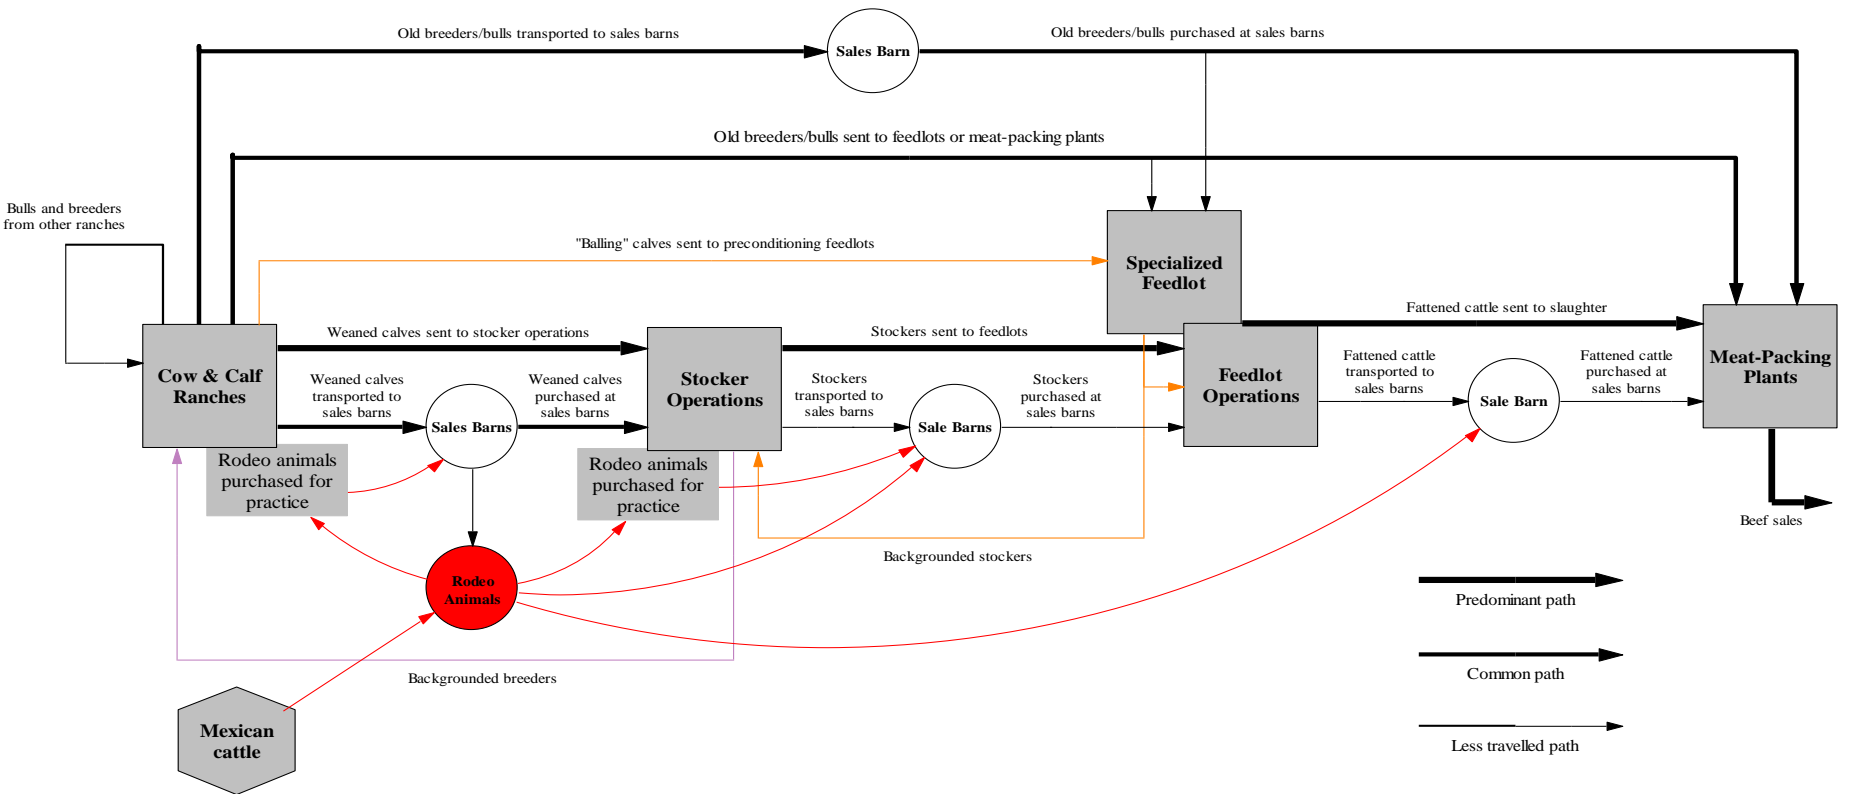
Old breeders/bulls transported to sales barns

Sales Barn

Old breeders/bulls purchased at sales barns

Old breeders/bulls sent to feedlots or meat-packing plants

Bulls and breeders from other ranches

"Balling" calves sent to preconditioning feedlots

Specialized Feedlot

Fattened cattle sent to slaughter

Weaned calves sent to stocker operations

Stockers sent to feedlots

Cow & Calf Ranches

Weaned calves transported to sales barns

Sales Barns

Weaned calves purchased at sales barns

Stocker Operations

Stockers transported to sales barns

Sale Barns

Stockers purchased at sales barns

Feedlot Operations

Fattened cattle transported to sales barns

Sale Barn

Fattened cattle purchased at sales barns

Meat-Packing Plants

Rodeo animals purchased for practice

Rodeo animals purchased for practice

Rodeo Animals

Backgrounded stockers

Beef sales

Predominant path

Common path

Backgrounded breeders

Less travelled path

Mexican cattle